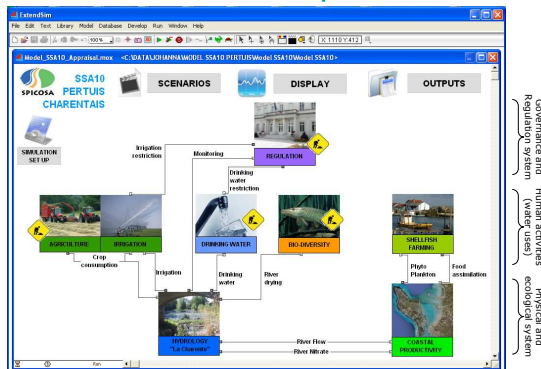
ExtendSim

File Edit Text Library Model Database Develop Run Window Help

100%

X 1110 Y 412

Model_SSA10_Appraisal.mox <C:\DATA\JOHANNA\MODEL SSA10 PERTUIS\Model SSA10\Model SSA10>

SPICOSA

SSA10 PERTUIS CHARENTAIS

SCENARIOS

DISPLAY

OUTPUTS

SIMULATION SET UP

Irrigation restriction

Monitoring

REGULATION

Drinking water restriction

AGRICULTURE

IRRIGATION

DRINKING WATER

BIO-DIVERSITY

SHELLFISH FARMING

Crop consumption

Irrigation

Drinking water

River drying

Phyto Plankton

Food assimilation

HYDROLOGY "La Charente"

River Flow

River Nitrate

COASTAL PRODUCTIVITY

Run

Governance and Regulation system

Human activities (water uses)

Physical and ecological system